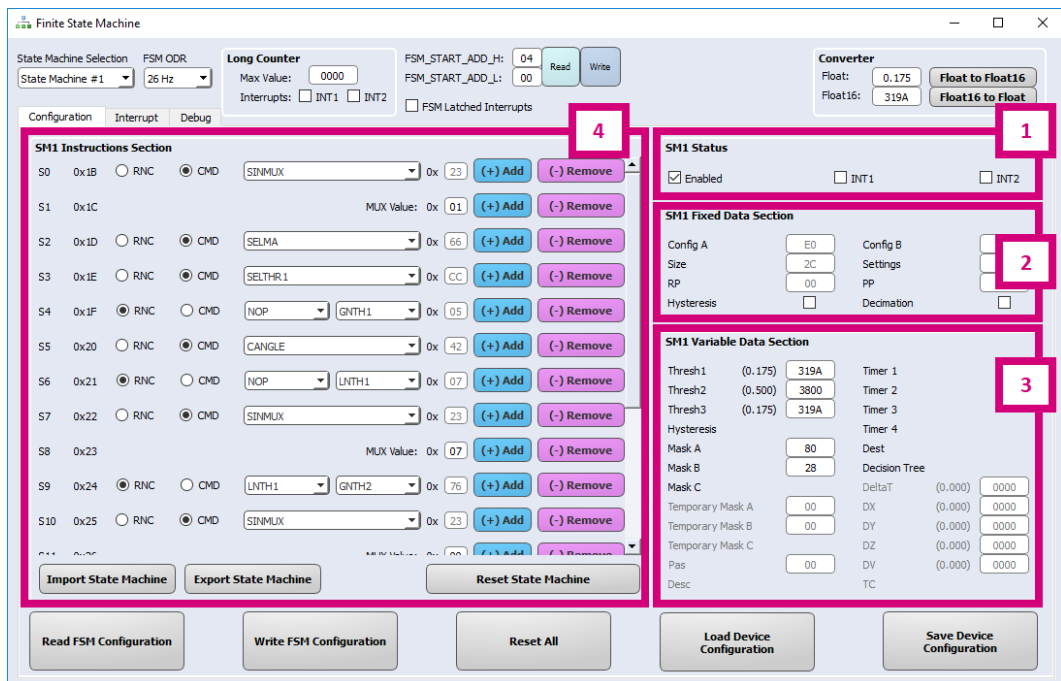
Finite State Machine

State Machine Selection
State Machine #1
FSM ODR
26 Hz

Long Counter
Max Value: 0000
Interrupts: INT1 INT2

FSM_START_ADD_H: 04
FSM_START_ADD_L: 00
Read
Write
FSM Latched Interrupts

Converter
Float: 0.175 Float to Float16
Float16: 319A Float16 to Float

Configuration Interrupt Debug

4
SM1 Instructions Section
| | | | | | | |
|---|---|---|---|---|---|---|
| S0 | 0x1B | RNC | CMD | SINMUX | 0x 23 | (+) Add | (-) Remove |
| S1 | 0x1C | | | MUX Value: | 0x 01 | (+) Add | (-) Remove |
| S2 | 0x1D | RNC | CMD | SELMA | 0x 66 | (+) Add | (-) Remove |
| S3 | 0x1E | RNC | CMD | SELTHR1 | 0x CC | (+) Add | (-) Remove |
| S4 | 0x1F | RNC | CMD | NOP GNTH1 | 0x 05 | (+) Add | (-) Remove |
| S5 | 0x20 | RNC | CMD | CANGLE | 0x 42 | (+) Add | (-) Remove |
| S6 | 0x21 | RNC | CMD | NOP LNTH1 | 0x 07 | (+) Add | (-) Remove |
| S7 | 0x22 | RNC | CMD | SINMUX | 0x 23 | (+) Add | (-) Remove |
| S8 | 0x23 | | | MUX Value: | 0x 07 | (+) Add | (-) Remove |
| S9 | 0x24 | RNC | CMD | LNTH1 GNTH2 | 0x 76 | (+) Add | (-) Remove |
| S10 | 0x25 | RNC | CMD | SINMUX | 0x 23 | (+) Add | (-) Remove |
| S11 | 0x26 | | | MUX Value: | 0x 00 | (+) Add | (-) Remove |

Import State Machine Export State Machine Reset State Machine

1
SM1 Status
Enabled INT1 INT2

2
SM1 Fixed Data Section
Config A E0 Config B
Size 2C Settings
RP 00 PP
Hysteresis Decimation

3
SM1 Variable Data Section
Thresh1 (0.175) 319A Timer 1
Thresh2 (0.500) 3800 Timer 2
Thresh3 (0.175) 319A Timer 3
Hysteresis Timer 4
Mask A 80 Dest
Mask B 28 Decision Tree
Mask C DeltaT (0.000) 0000
Temporary Mask A 00 DX (0.000) 0000
Temporary Mask B 00 DY (0.000) 0000
Temporary Mask C DZ (0.000) 0000
Pas 00 DV (0.000) 0000
Desc TC

Read FSM Configuration Write FSM Configuration Reset All Load Device Configuration Save Device Configuration